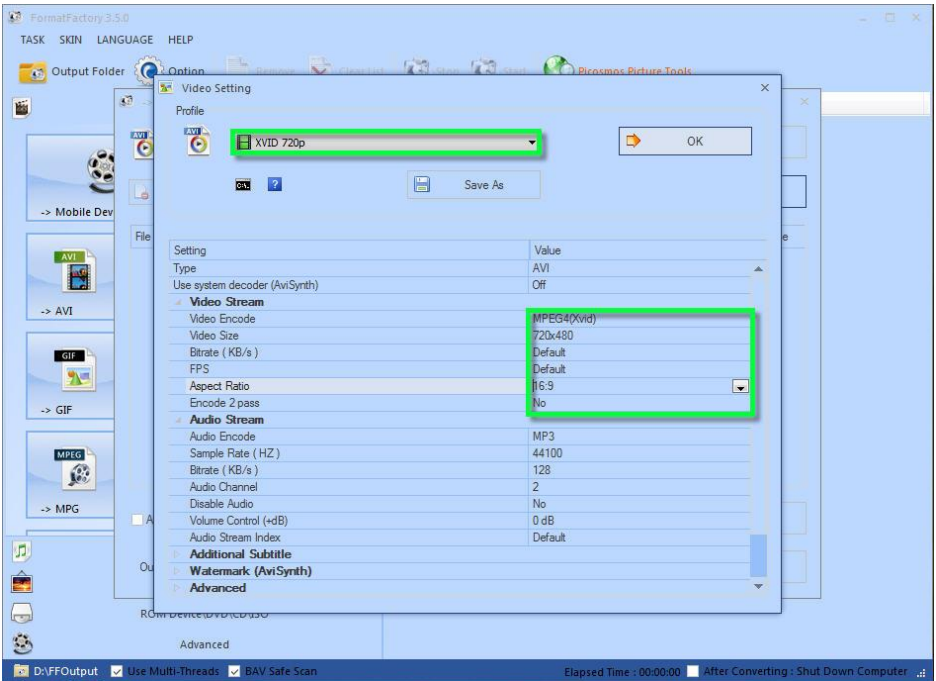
FormatFactory 3.5.0
TASK SKIN LANGUAGE HELP
Output Folder Option Remove Clear List Stop Start Picosmos Picture Tools

-> Mobile Dev
AVI
-> AVI
GIF
-> GIF
MPEG
-> MPG

Video Setting
Profile
XVID 720p
OK
Save As

| Setting | Value |
|---|---|
| Type | AVI |
| Use system decoder (AviSynth) | Off |
| Video Stream | |
| Video Encode | MPEG4(Xvid) |
| Video Size | 720x480 |
| Bitrate ( KB/s ) | Default |
| FPS | Default |
| Aspect Ratio | 16:9 |
| Encode 2 pass | No |
| Audio Stream | |
| Audio Encode | MP3 |
| Sample Rate ( HZ ) | 44100 |
| Bitrate ( KB/s ) | 128 |
| Audio Channel | 2 |
| Disable Audio | No |
| Volume Control (+dB) | 0 dB |
| Audio Stream Index | Default |
| Additional Subtitle | |
| Watermark (AviSynth) | |
| Advanced | |

File
ROM Device\DVD\CD\ISO
Advanced

D:\FFOutput Use Multi-Threads BAV Safe Scan Elapsed Time : 00:00:00 After Converting : Shut Down Computer